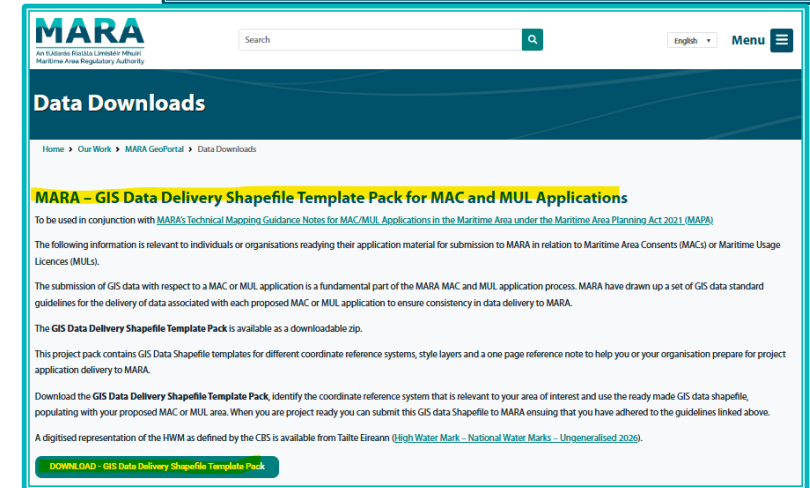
MARA
An tÚdarás Rialála Limistéir Mhuirí
Maritime Area Regulatory Authority

Search

English

Menu

Data Downloads

Home › Our Work › MARA GeoPortal › Data Downloads

MARA – GIS Data Delivery Shapefile Template Pack for MAC and MUL Applications

To be used in conjunction with MARA's Technical Mapping Guidance Notes for MAC/MUL Applications in the Maritime Area under the Maritime Area Planning Act 2021 (MAPA)

The following information is relevant to individuals or organisations readying their application material for submission to MARA in relation to Maritime Area Consents (MACs) or Maritime Usage Licences (MULs).

The submission of GIS data with respect to a MAC or MUL application is a fundamental part of the MARA MAC and MUL application process. MARA have drawn up a set of GIS data standard guidelines for the delivery of data associated with each proposed MAC or MUL application to ensure consistency in data delivery to MARA.

The GIS Data Delivery Shapefile Template Pack is available as a downloadable zip.

This project pack contains GIS Data Shapefile templates for different coordinate reference systems, style layers and a one page reference note to help you or your organisation prepare for project application delivery to MARA.

Download the GIS Data Delivery Shapefile Template Pack, identify the coordinate reference system that is relevant to your area of interest and use the ready made GIS data shapefile, populating with your proposed MAC or MUL area. When you are project ready you can submit this GIS data Shapefile to MARA ensuing that you have adhered to the guidelines linked above.

A digitised representation of the HWM as defined by the CBS is available from Tailte Eireann (High Water Mark – National Water Marks – Ungeneralised 2026).

DOWNLOAD - GIS Data Delivery Shapefile Template Pack